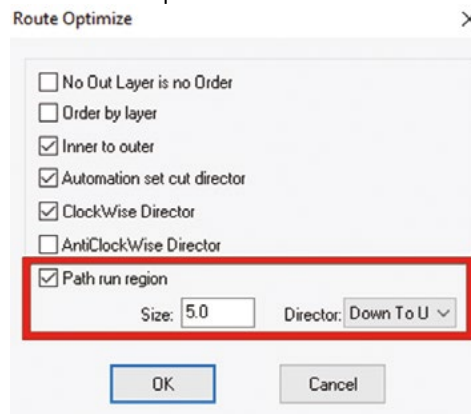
Route Optimize

×

No Out Layer is no Order

Order by layer

Inner to outer

Automation set cut director

ClockWise Director

AntiClockWise Director

Path run region

Size: 5.0

Director: Down To U

OK

Cancel